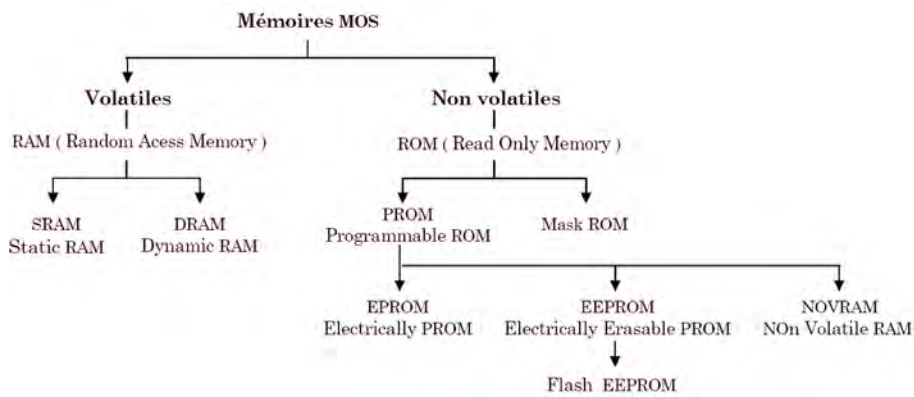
Mémoires MOS

Volatiles

RAM ( Random Acess Memory )

SRAM
Static RAM

DRAM
Dynamic RAM

Non volatiles

ROM ( Read Only Memory )

PROM
Programmable ROM

Mask ROM

EPROM
Electrically PROM

EEPROM
Electrically Erasable PROM

Flash EEPROM

NOVRAM
NOn Volatile RAM